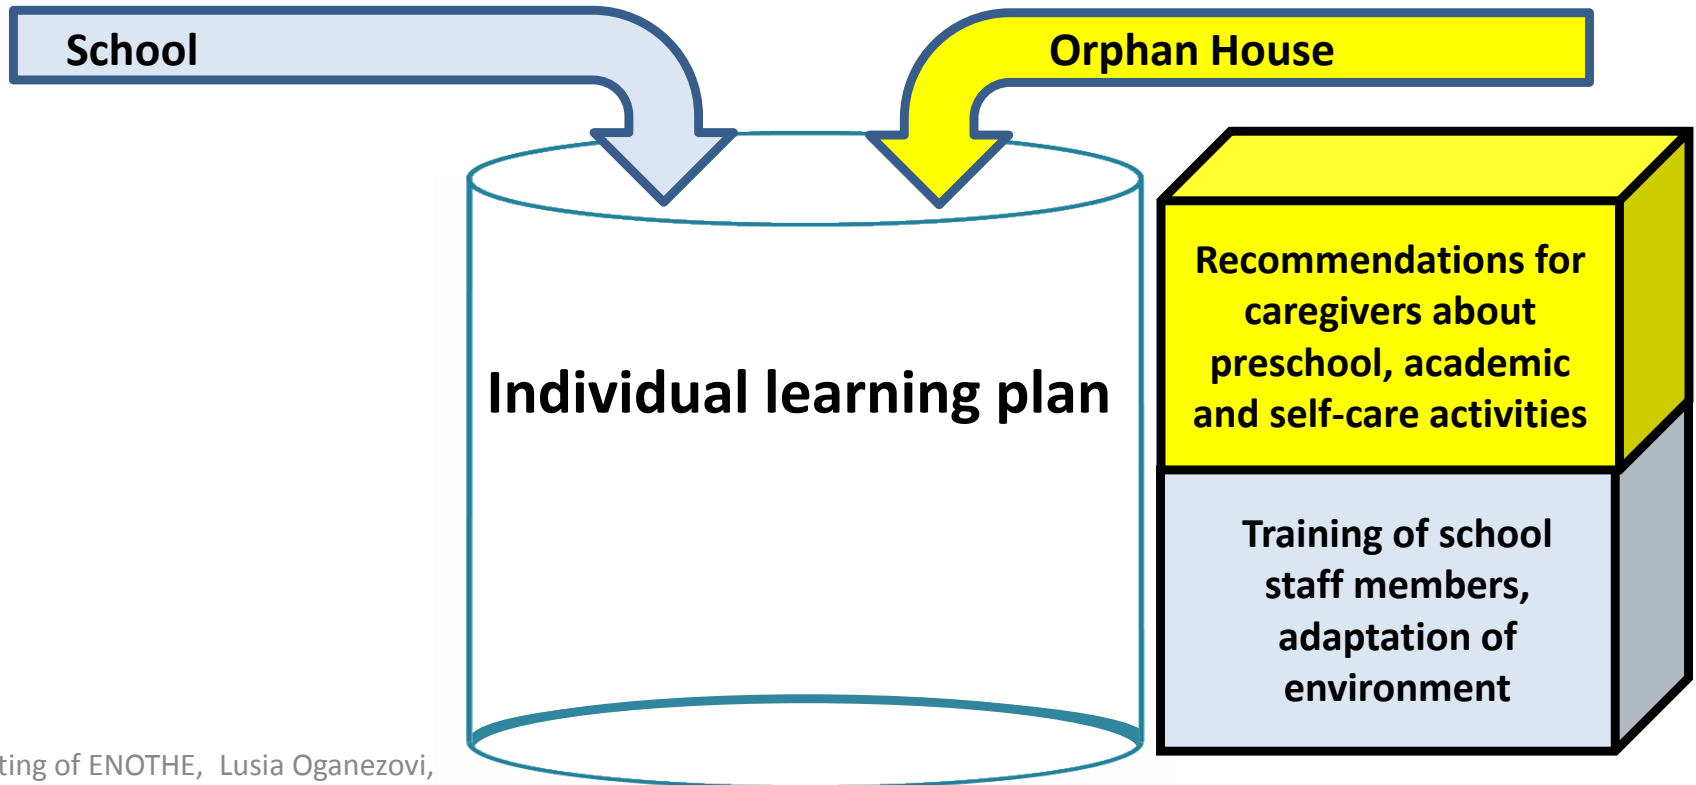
School

Orphan House

Individual learning plan

Recommendations for caregivers about preschool, academic and self-care activities

Training of school staff members, adaptation of environment

ting of ENOTHE, Lusia Oganezovi,